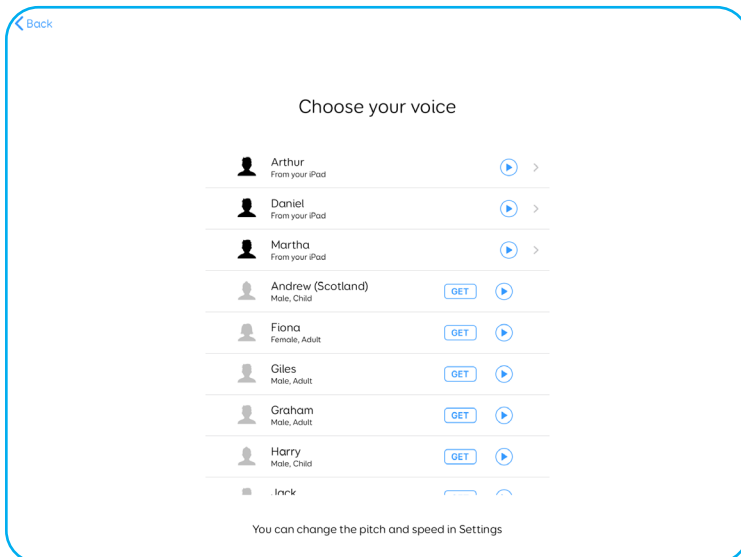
Back

Choose your voice

Arthur
From your iPad

Daniel
From your iPad

Martha
From your iPad

Andrew (Scotland)
Male, Child
GET

Fiona
Female, Adult
GET

Giles
Male, Adult
GET

Graham
Male, Adult
GET

Harry
Male, Child
GET

Jack

You can change the pitch and speed in Settings